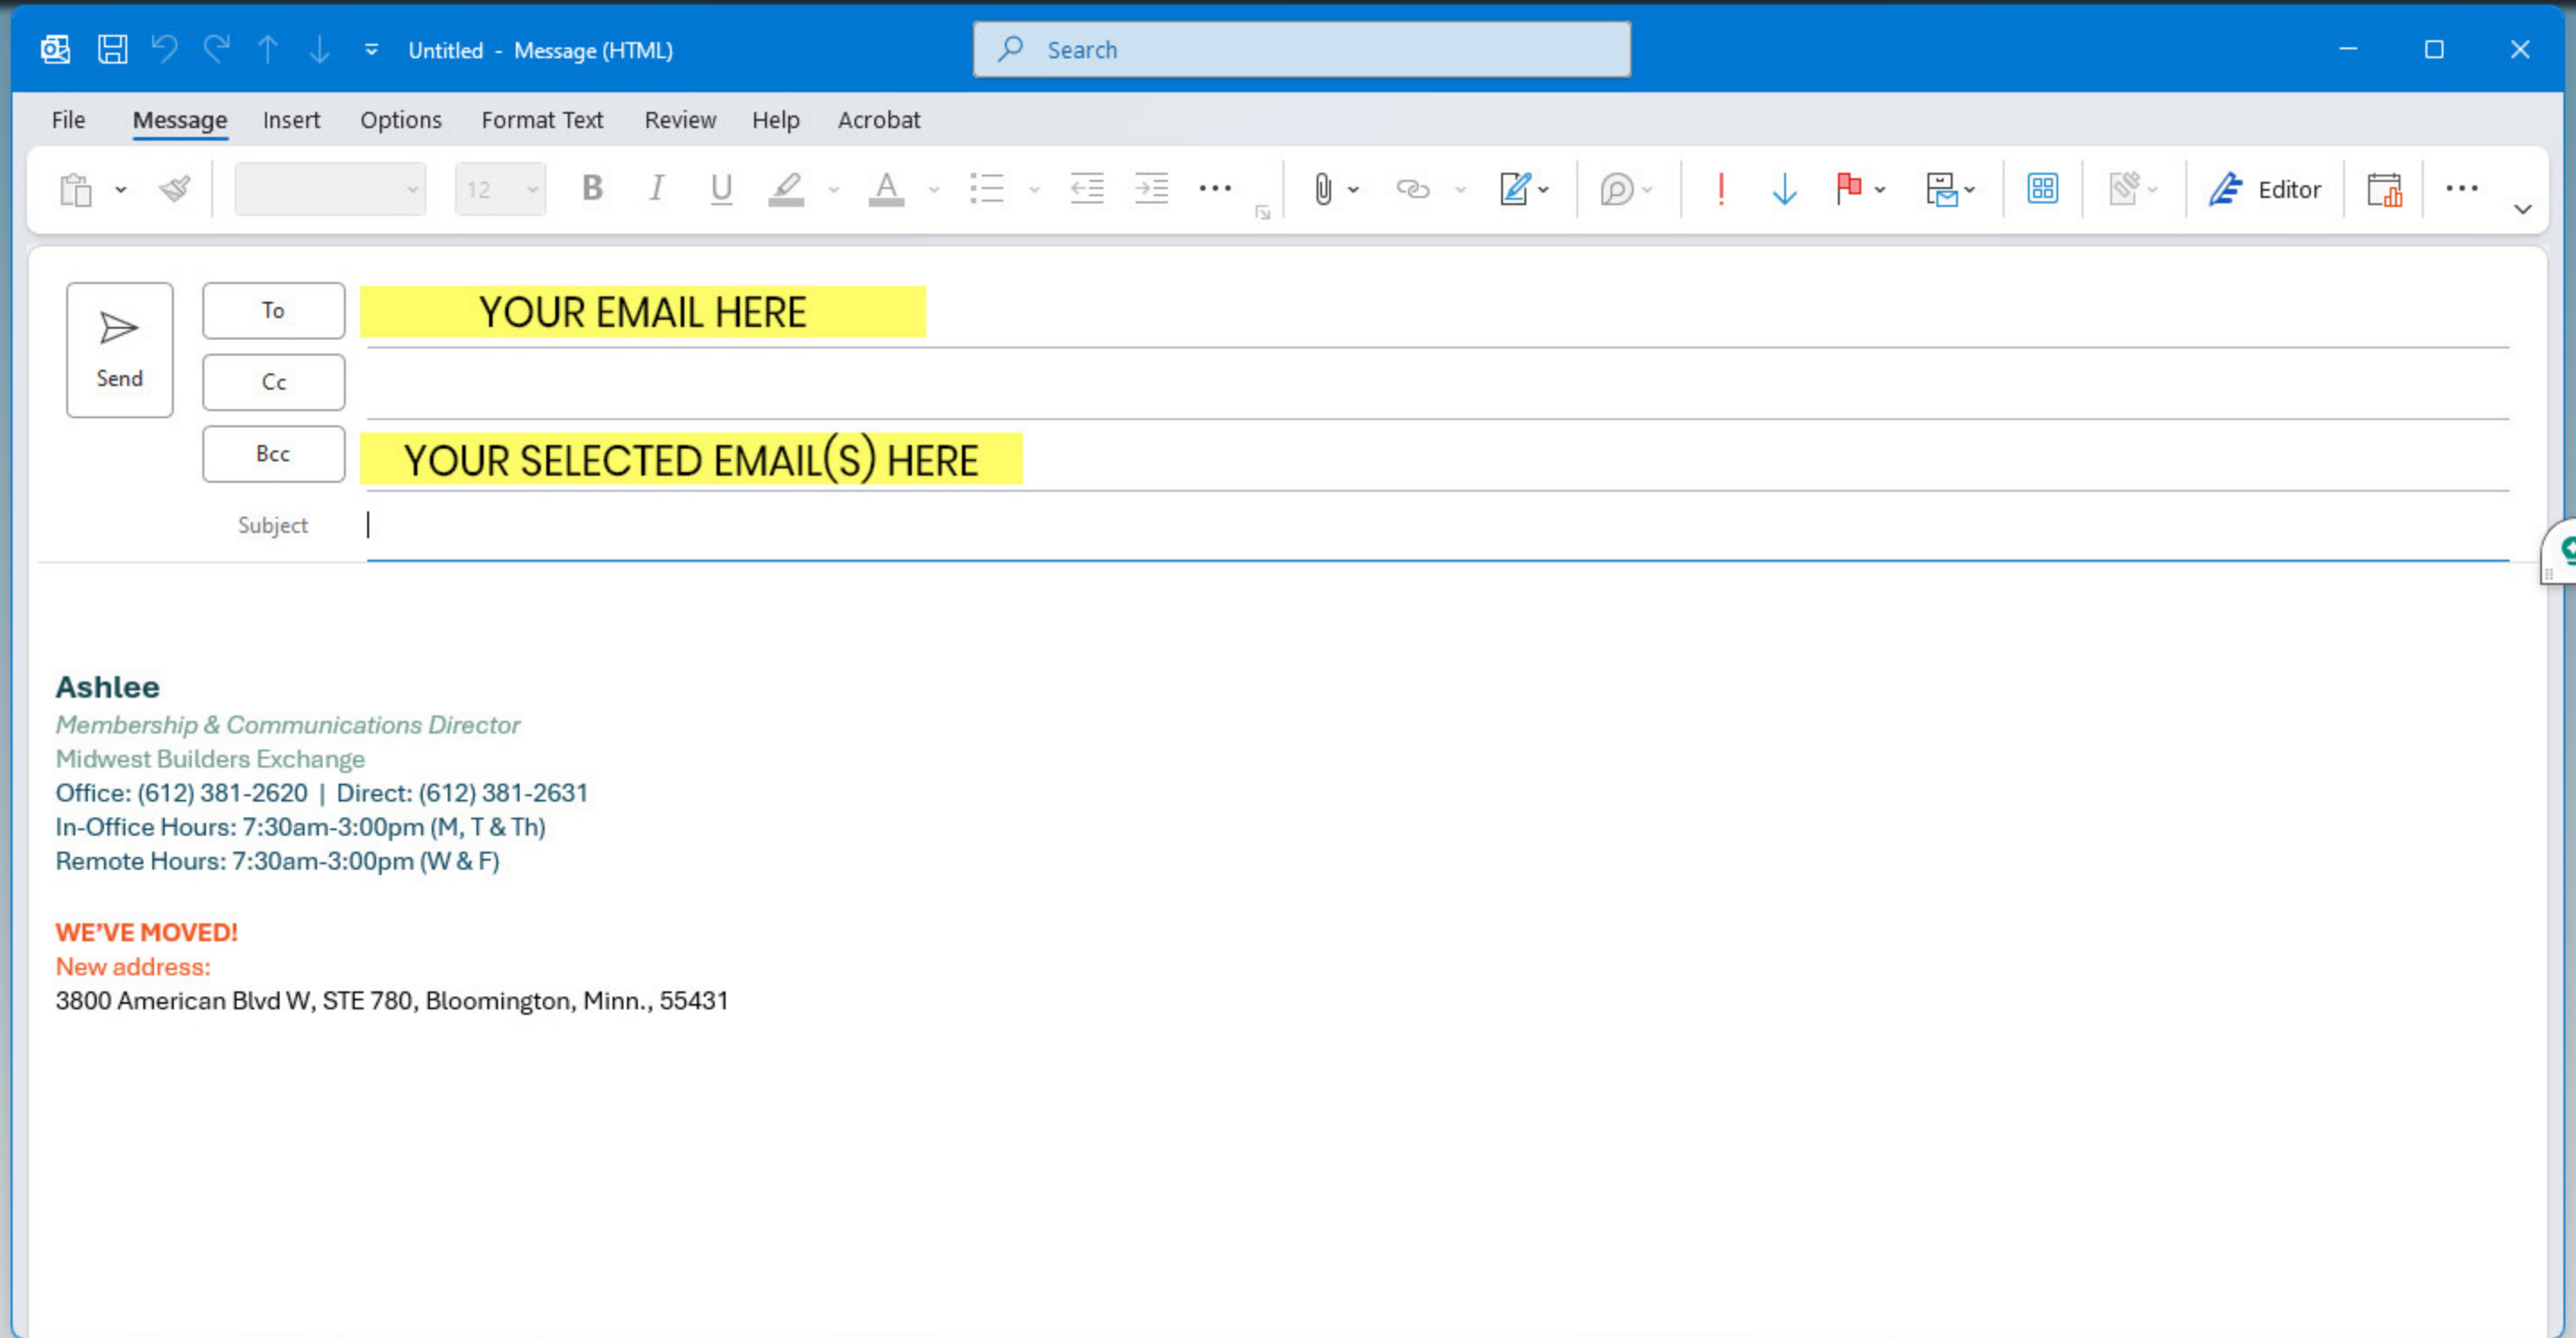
Untitled - Message (HTML)

Search

File Message Insert Options Format Text Review Help Acrobat

12 B I U A ... Editor ...

Send

To YOUR EMAIL HERE

Cc

Bcc YOUR SELECTED EMAIL(S) HERE

Subject

Ashlee
Membership & Communications Director
Midwest Builders Exchange
Office: (612) 381-2620 | Direct: (612) 381-2631
In-Office Hours: 7:30am-3:00pm (M, T & Th)
Remote Hours: 7:30am-3:00pm (W & F)

WE'VE MOVED!
New address:
3800 American Blvd W, STE 780, Bloomington, Minn., 55431